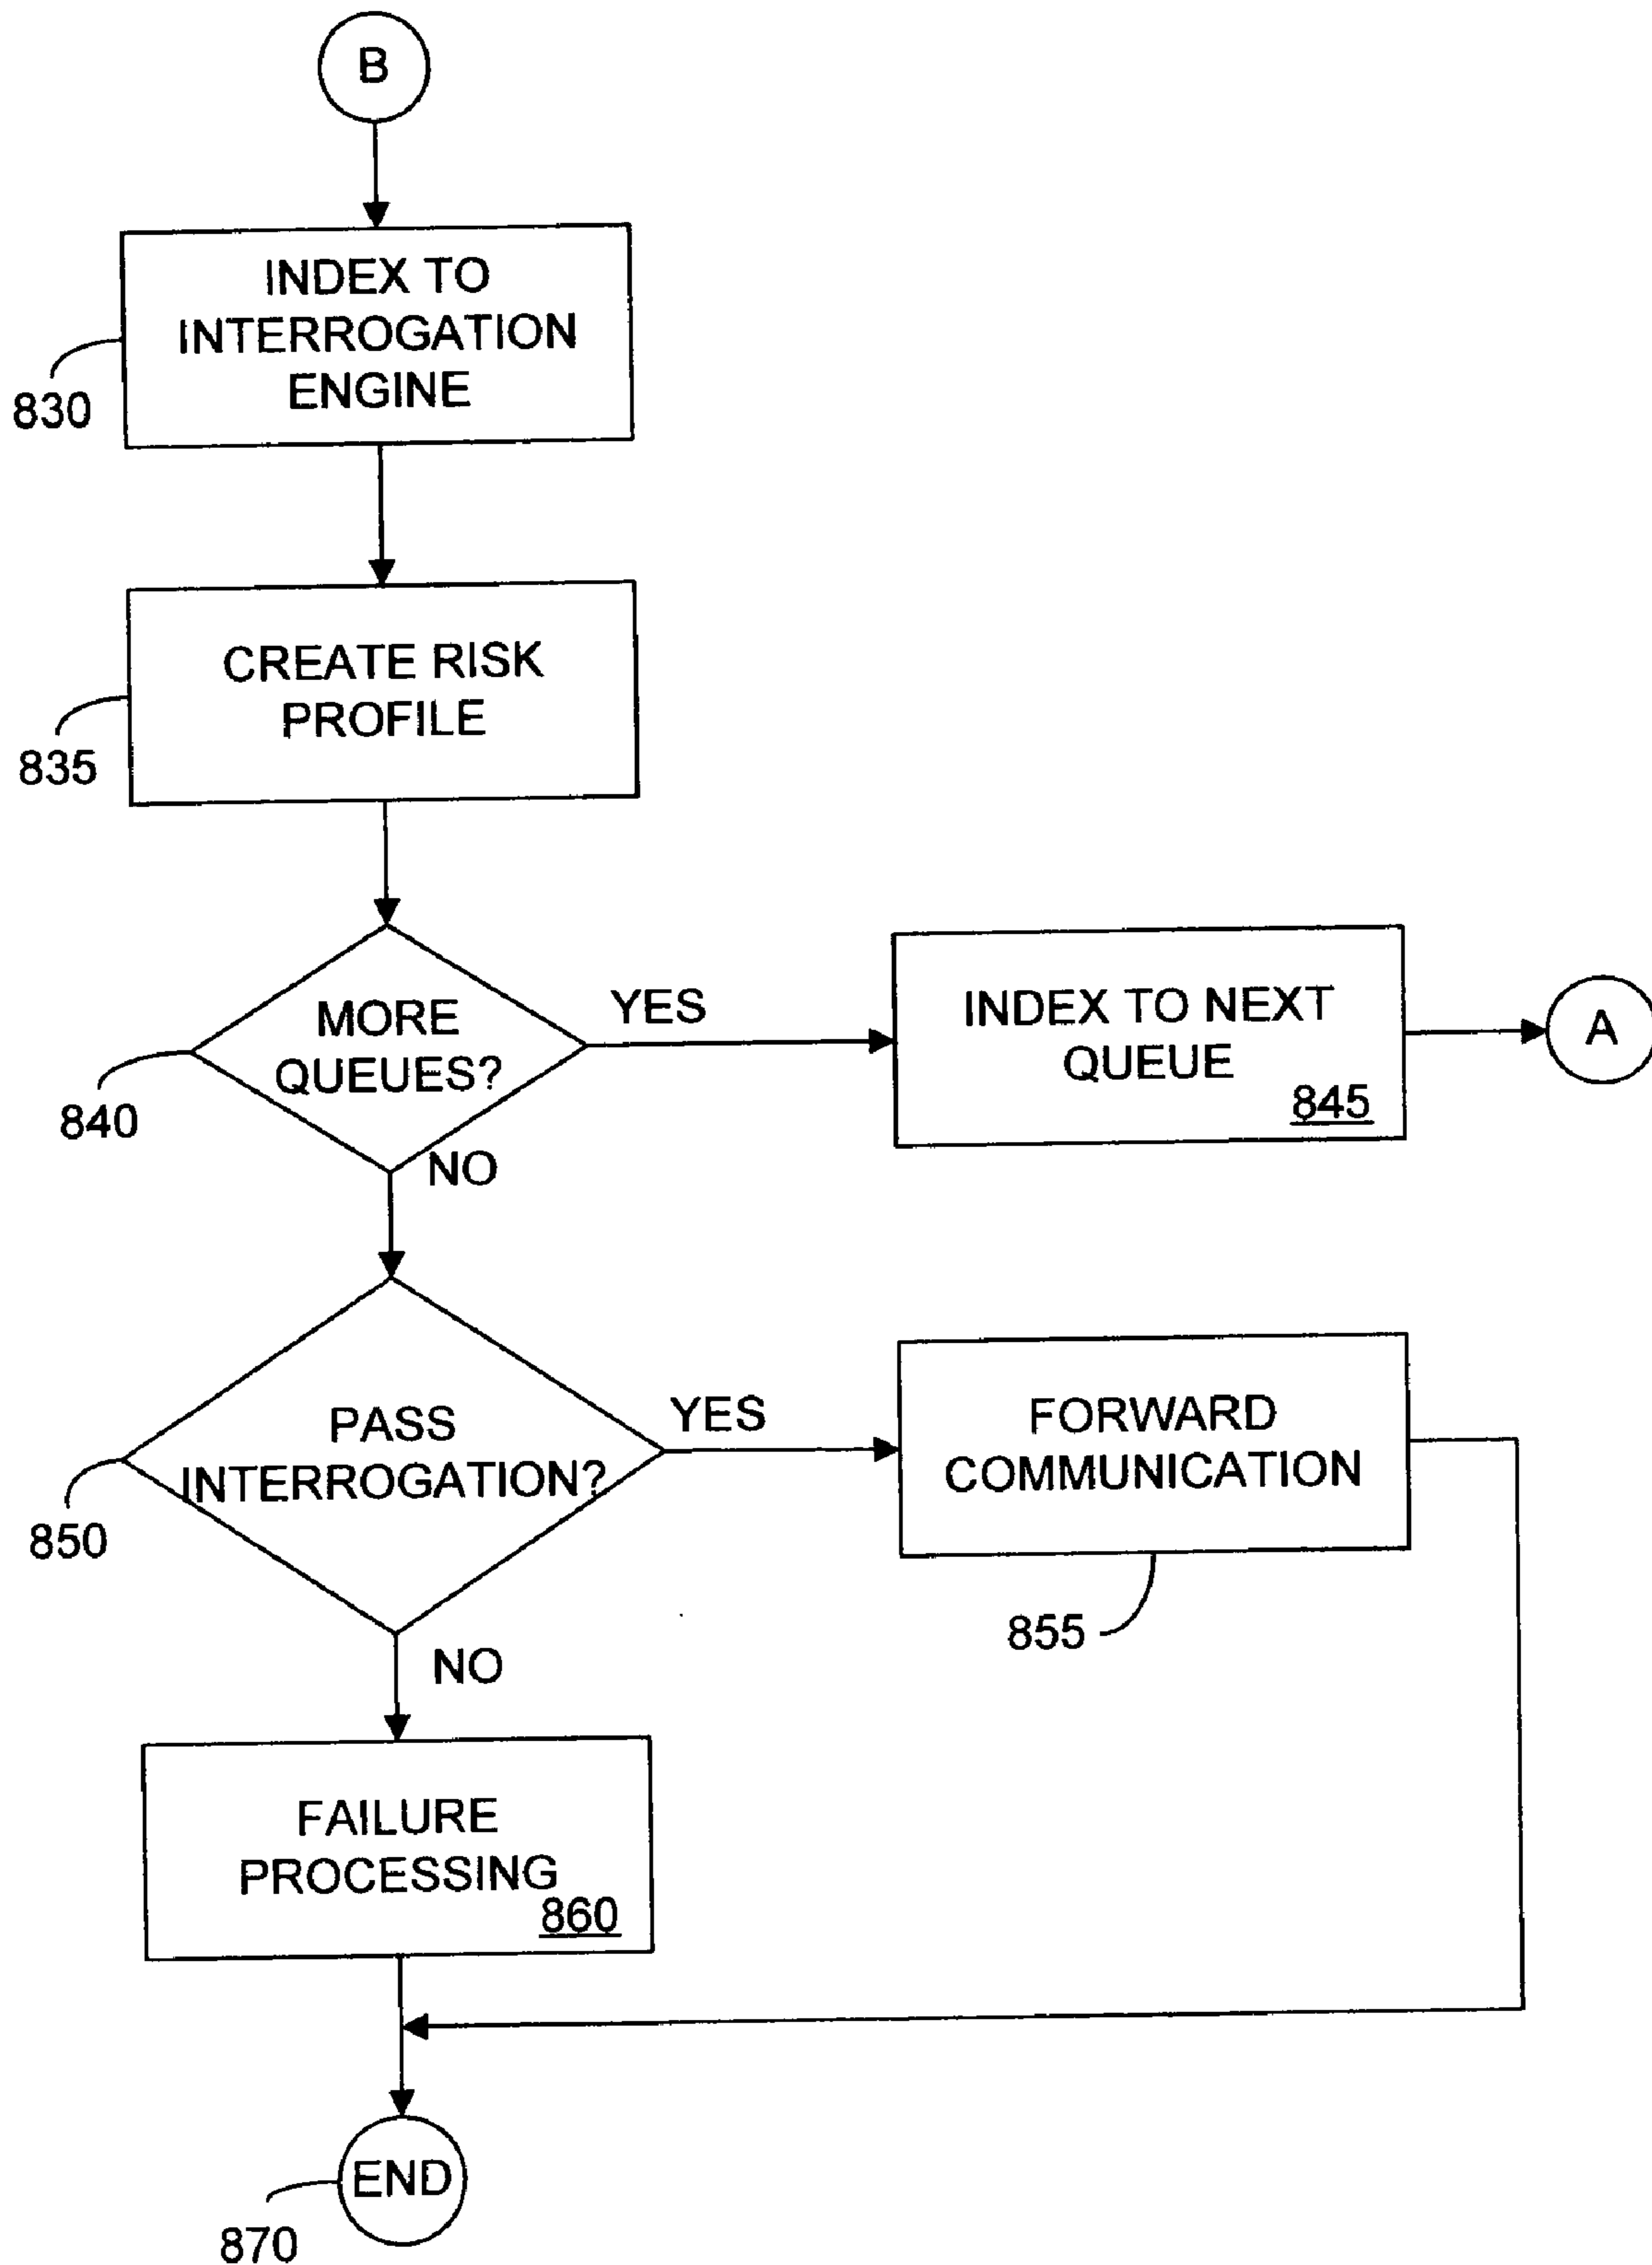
B

INDEX TO INTERROGATION ENGINE

830

CREATE RISK PROFILE

835

MORE QUEUES?

840

YES

INDEX TO NEXT QUEUE

845

A

NO

PASS INTERROGATION?

850

YES

FORWARD COMMUNICATION

855

NO

FAILURE PROCESSING

860

END

870